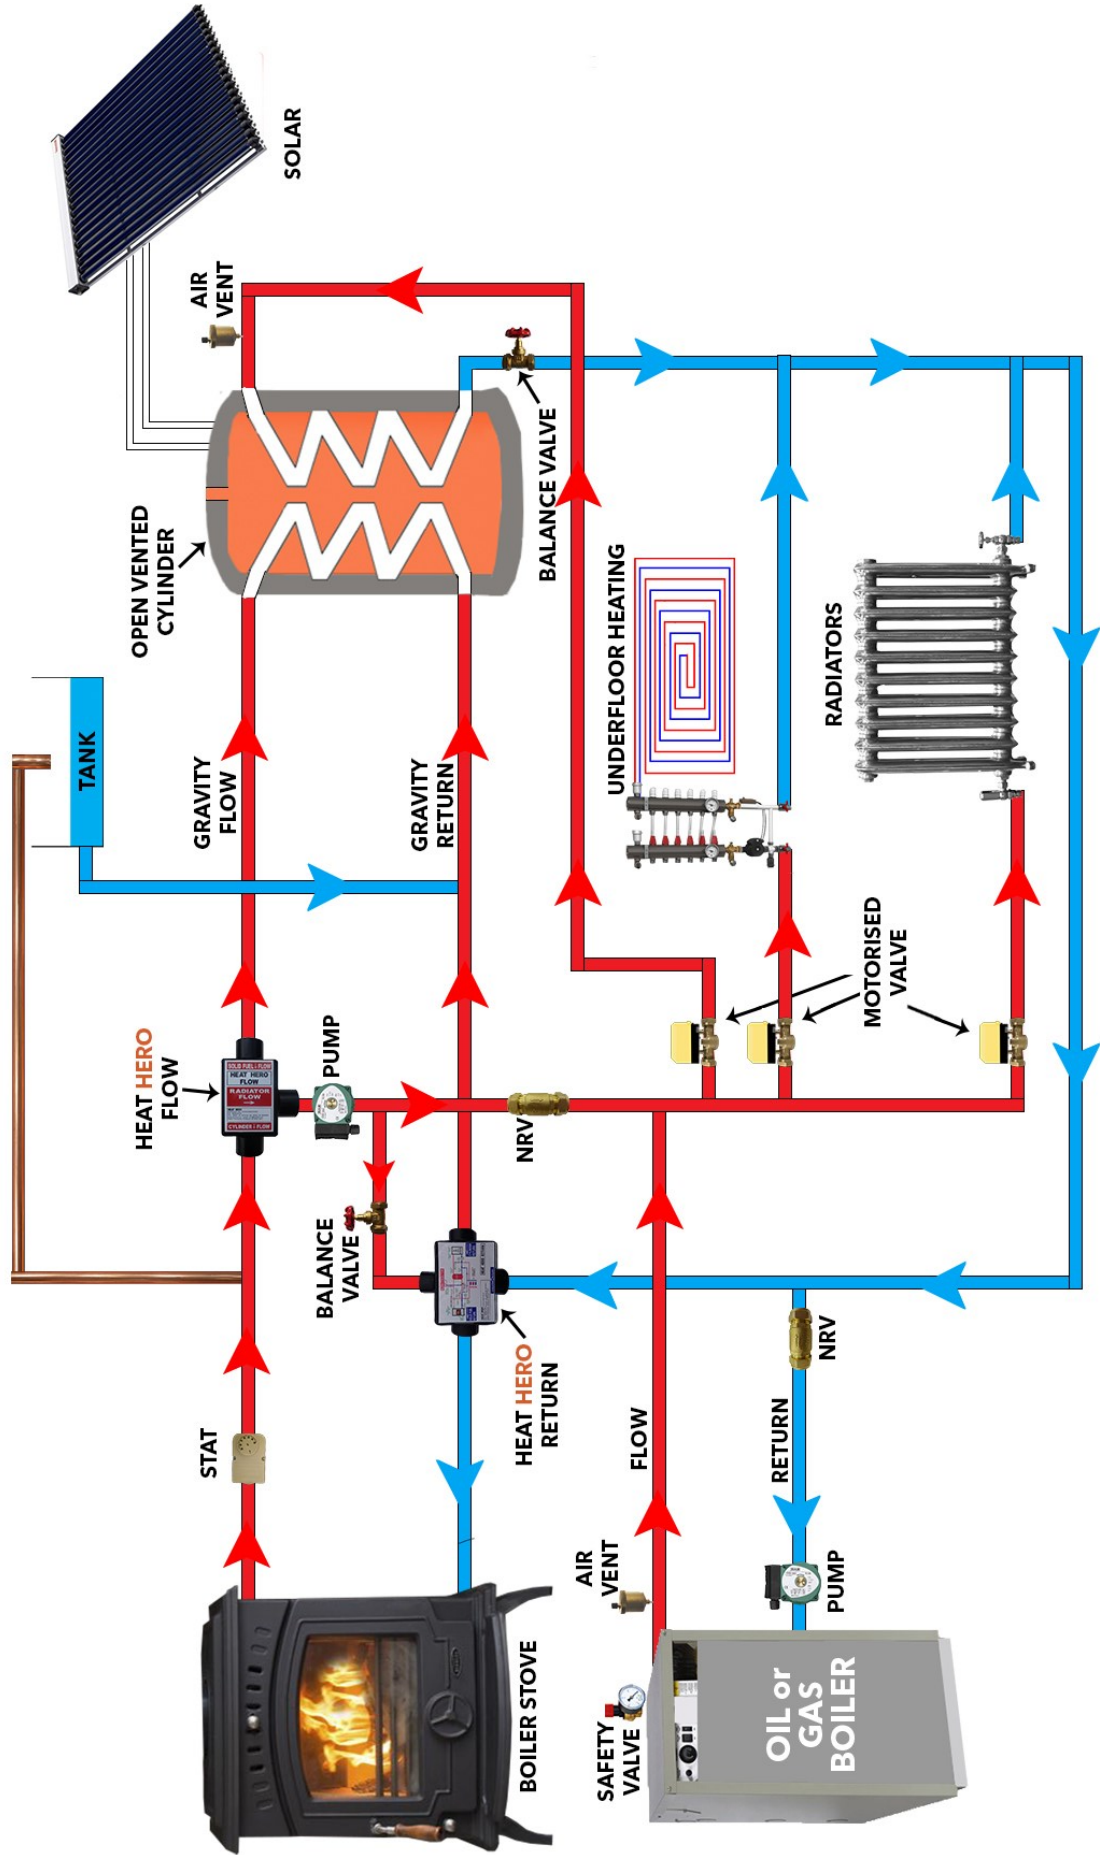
SOLAR

AIR VENT

OPEN VENTED CYLINDER

BALANCE VALVE

UNDERFLOOR HEATING

RADIATORS

TANK

GRAVITY FLOW

GRAVITY RETURN

MOTORISED VALVE

HEAT HERO FLOW

PUMP

NRV

BALANCE VALVE

HEAT HERO RETURN

NRV

STAT

FLOW

RETURN

AIR VENT

PUMP

BOILER STOVE

SAFETY VALVE

OIL or GAS BOILER